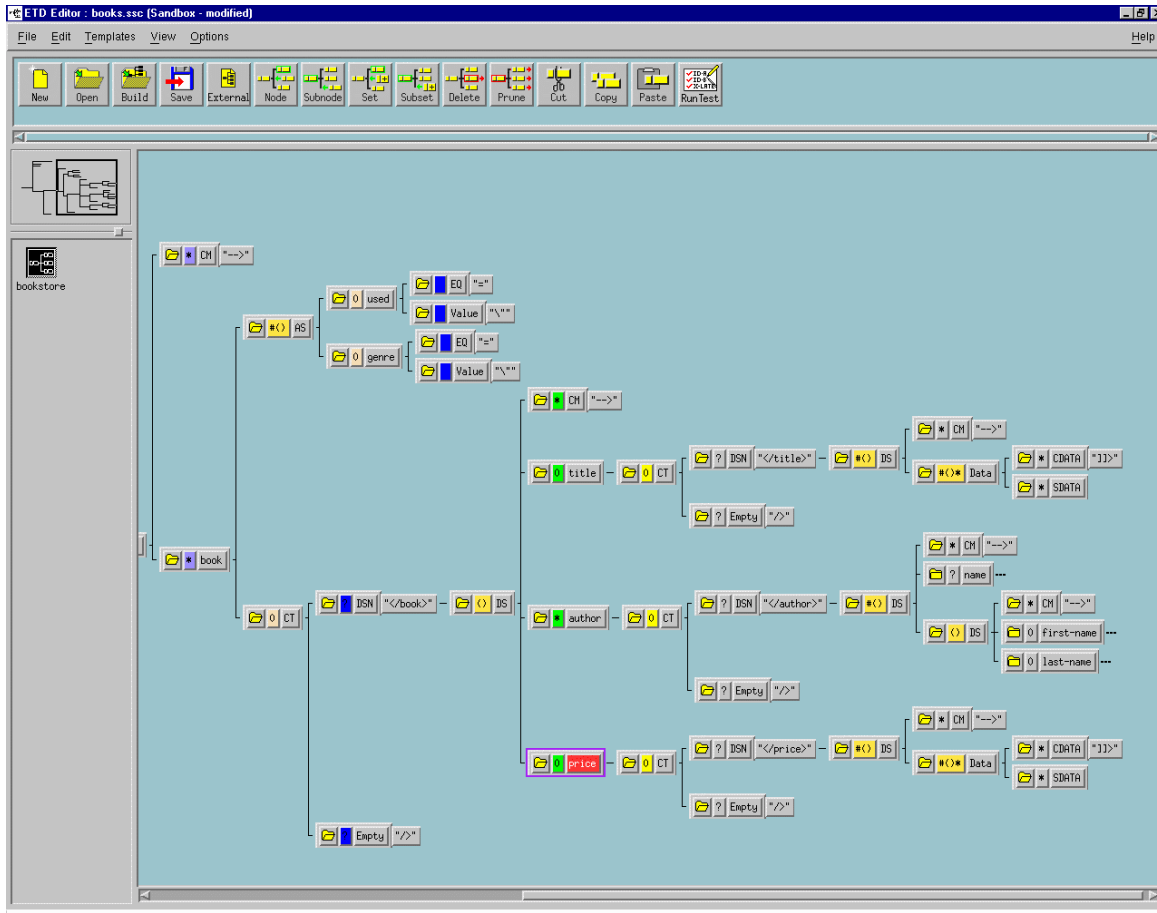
ETD Editor : books.ssc (Sandbox - modified)

File Edit Templates View Options Help

New Open Build Save External Node Subnode Set Subset Delete Prune Cut Copy Paste RunTest

bookstore

* CM "-->"

* book

#() AS
0 used
EQ "="
Value "\""
0 genre
EQ "="
Value "\""

0 CT
DSN "</book>"
() DS
* CM "-->"
0 title
0 CT
? DSN "</title>"
#() DS
* CM "-->"
#()* Data
* CDATA "]]>"
* SDATA
? Empty "/>"

* author
0 CT
? DSN "</author>"
#() DS
* CM "-->"
? name
() DS
* CM "-->"
0 first-name
0 last-name
? Empty "/>"

0 price
0 CT
? DSN "</price>"
#() DS
* CM "-->"
#()* Data
* CDATA "]]>"
* SDATA
? Empty "/>"

Empty "/>"